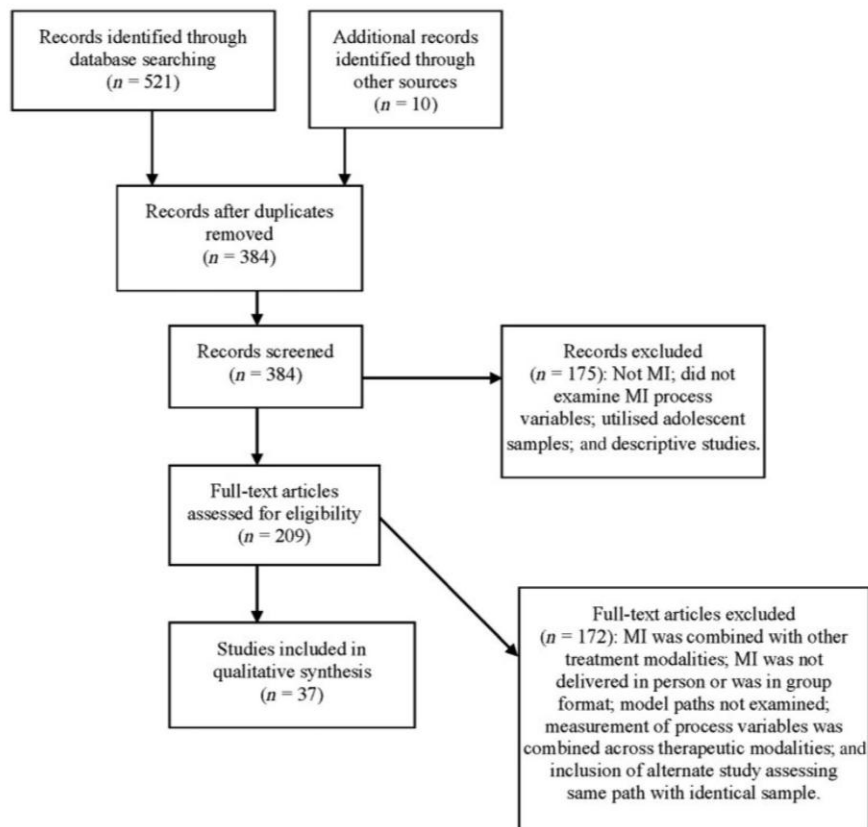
Records identified through database searching
($n$ = 521)

Additional records identified through other sources
($n$ = 10)

Records after duplicates removed
($n$ = 384)

Records screened
($n$ = 384)

Records excluded
($n$ = 175): Not MI; did not examine MI process variables; utilised adolescent samples; and descriptive studies.

Full-text articles assessed for eligibility
($n$ = 209)

Studies included in qualitative synthesis
($n$ = 37)

Full-text articles excluded
($n$ = 172): MI was combined with other treatment modalities; MI was not delivered in person or was in group format; model paths not examined; measurement of process variables was combined across therapeutic modalities; and inclusion of alternate study assessing same path with identical sample.